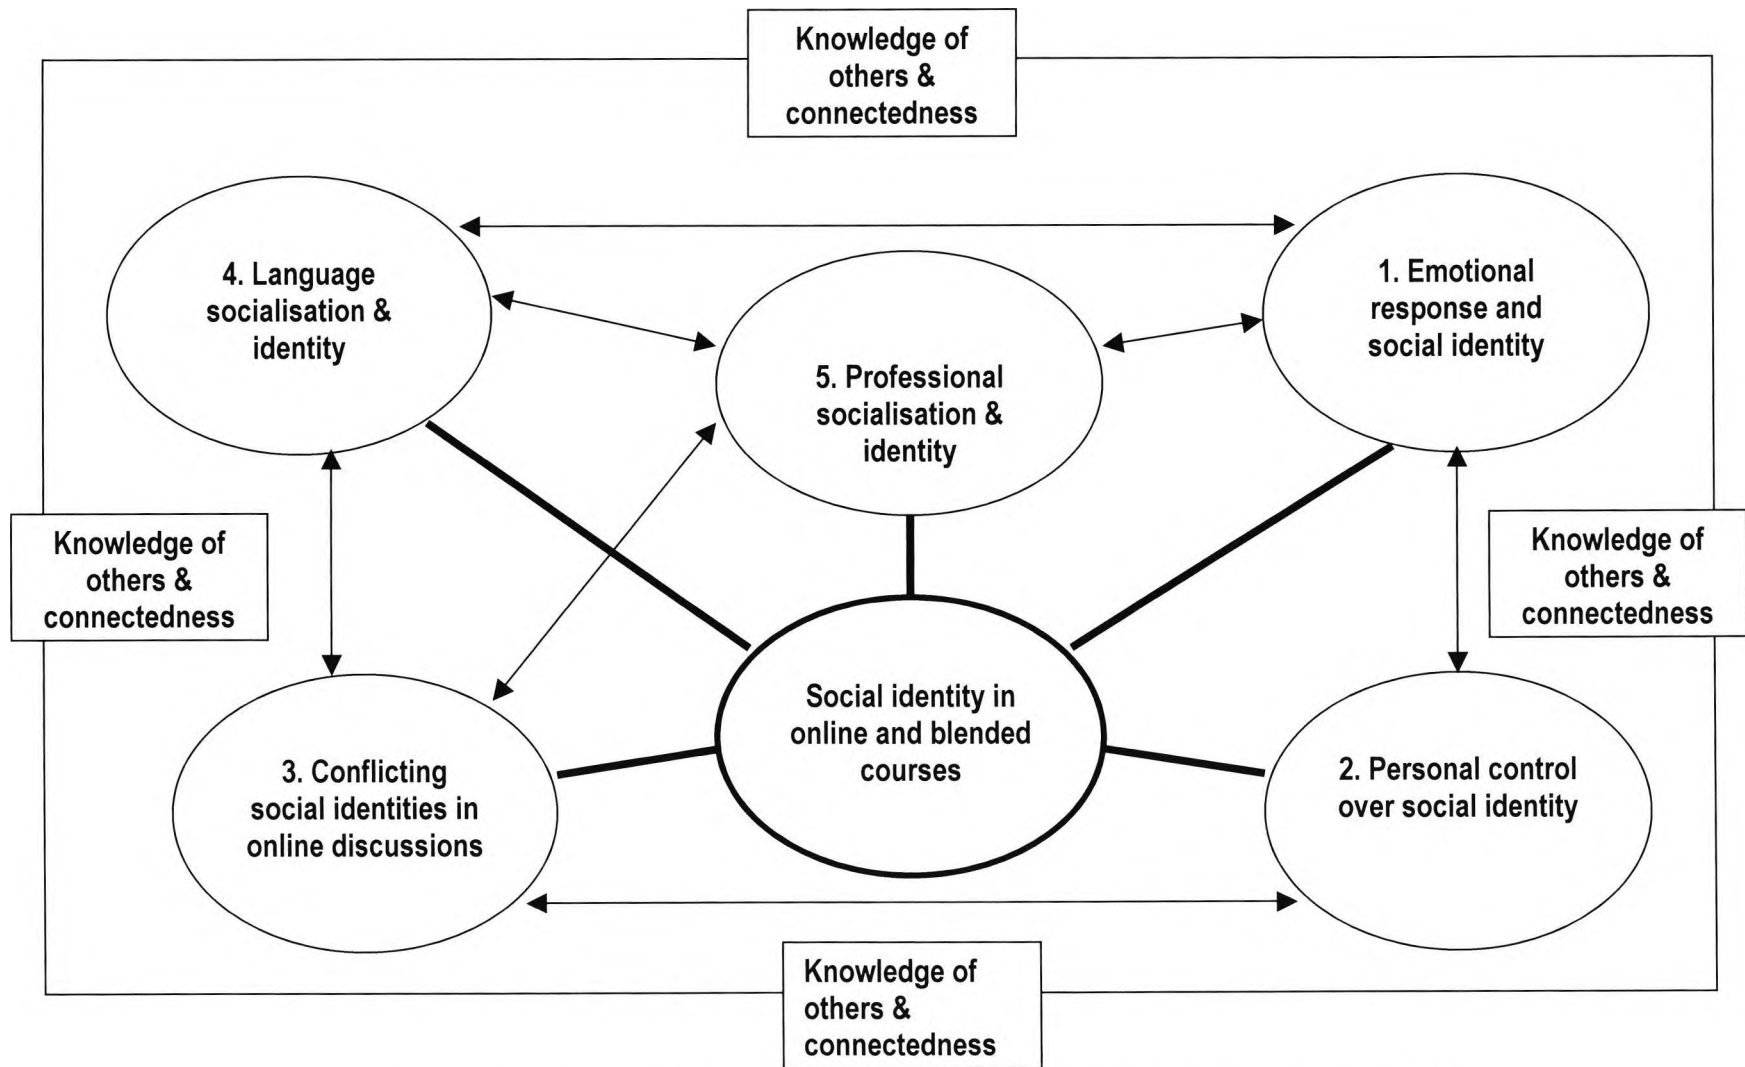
Knowledge of others & connectedness

4. Language socialisation & identity

1. Emotional response and social identity

5. Professional socialisation & identity

Knowledge of others & connectedness

Knowledge of others & connectedness

Social identity in online and blended courses

3. Conflicting social identities in online discussions

2. Personal control over social identity

Knowledge of others & connectedness